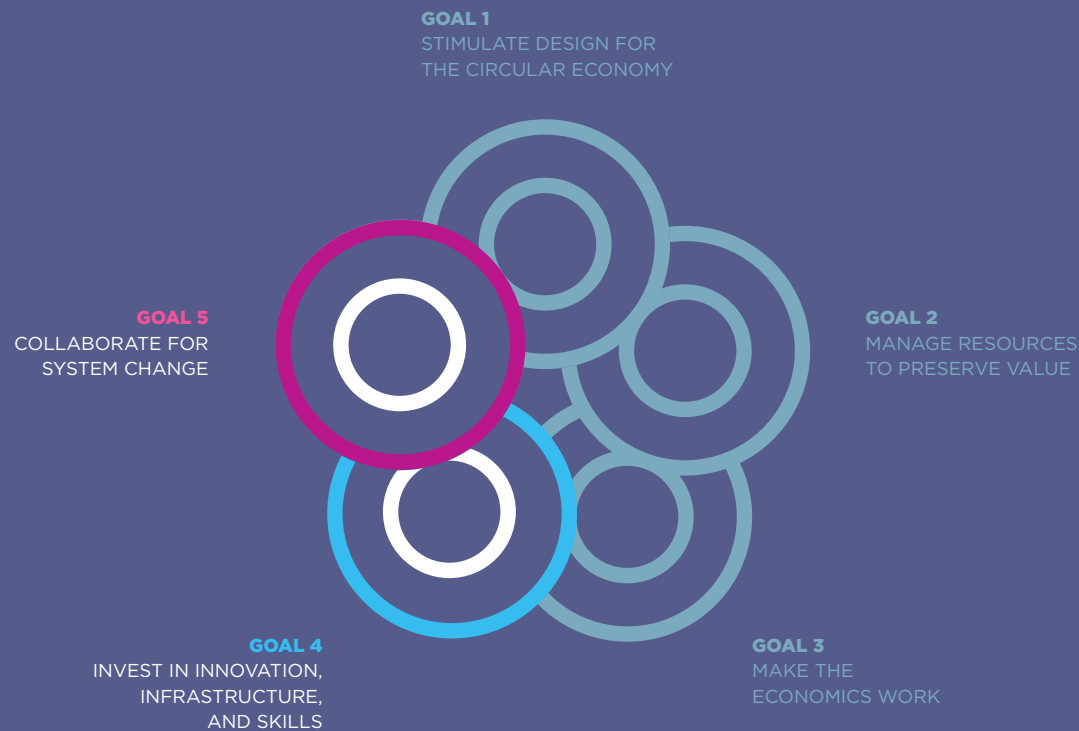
GOAL 1
STIMULATE DESIGN FOR THE CIRCULAR ECONOMY

GOAL 5
COLLABORATE FOR SYSTEM CHANGE

GOAL 2
MANAGE RESOURCES TO PRESERVE VALUE

GOAL 4
INVEST IN INNOVATION, INFRASTRUCTURE, AND SKILLS

GOAL 3
MAKE THE ECONOMICS WORK